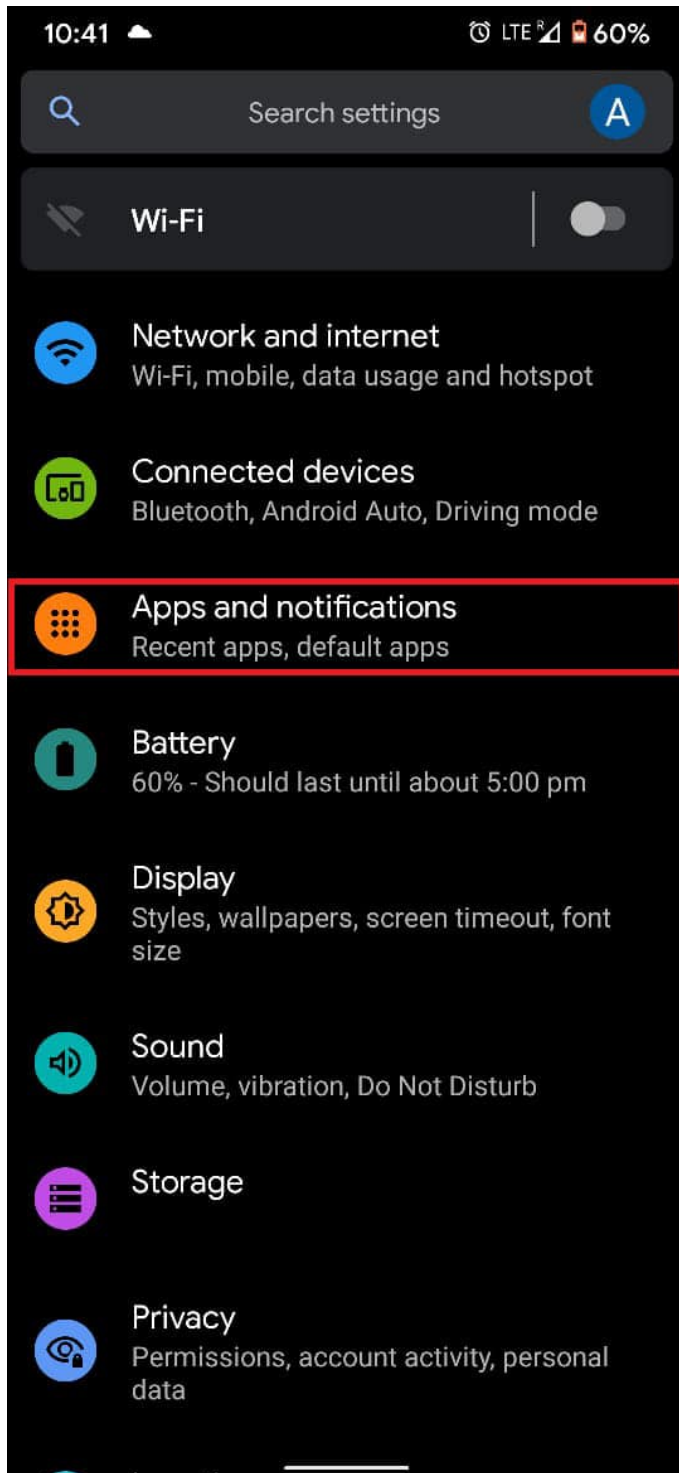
10:41 LTE R 60%

Search settings A

Wi-Fi

Network and internet
Wi-Fi, mobile, data usage and hotspot

Connected devices
Bluetooth, Android Auto, Driving mode

Apps and notifications
Recent apps, default apps

Battery
60% - Should last until about 5:00 pm

Display
Styles, wallpapers, screen timeout, font size

Sound
Volume, vibration, Do Not Disturb

Storage

Privacy
Permissions, account activity, personal data